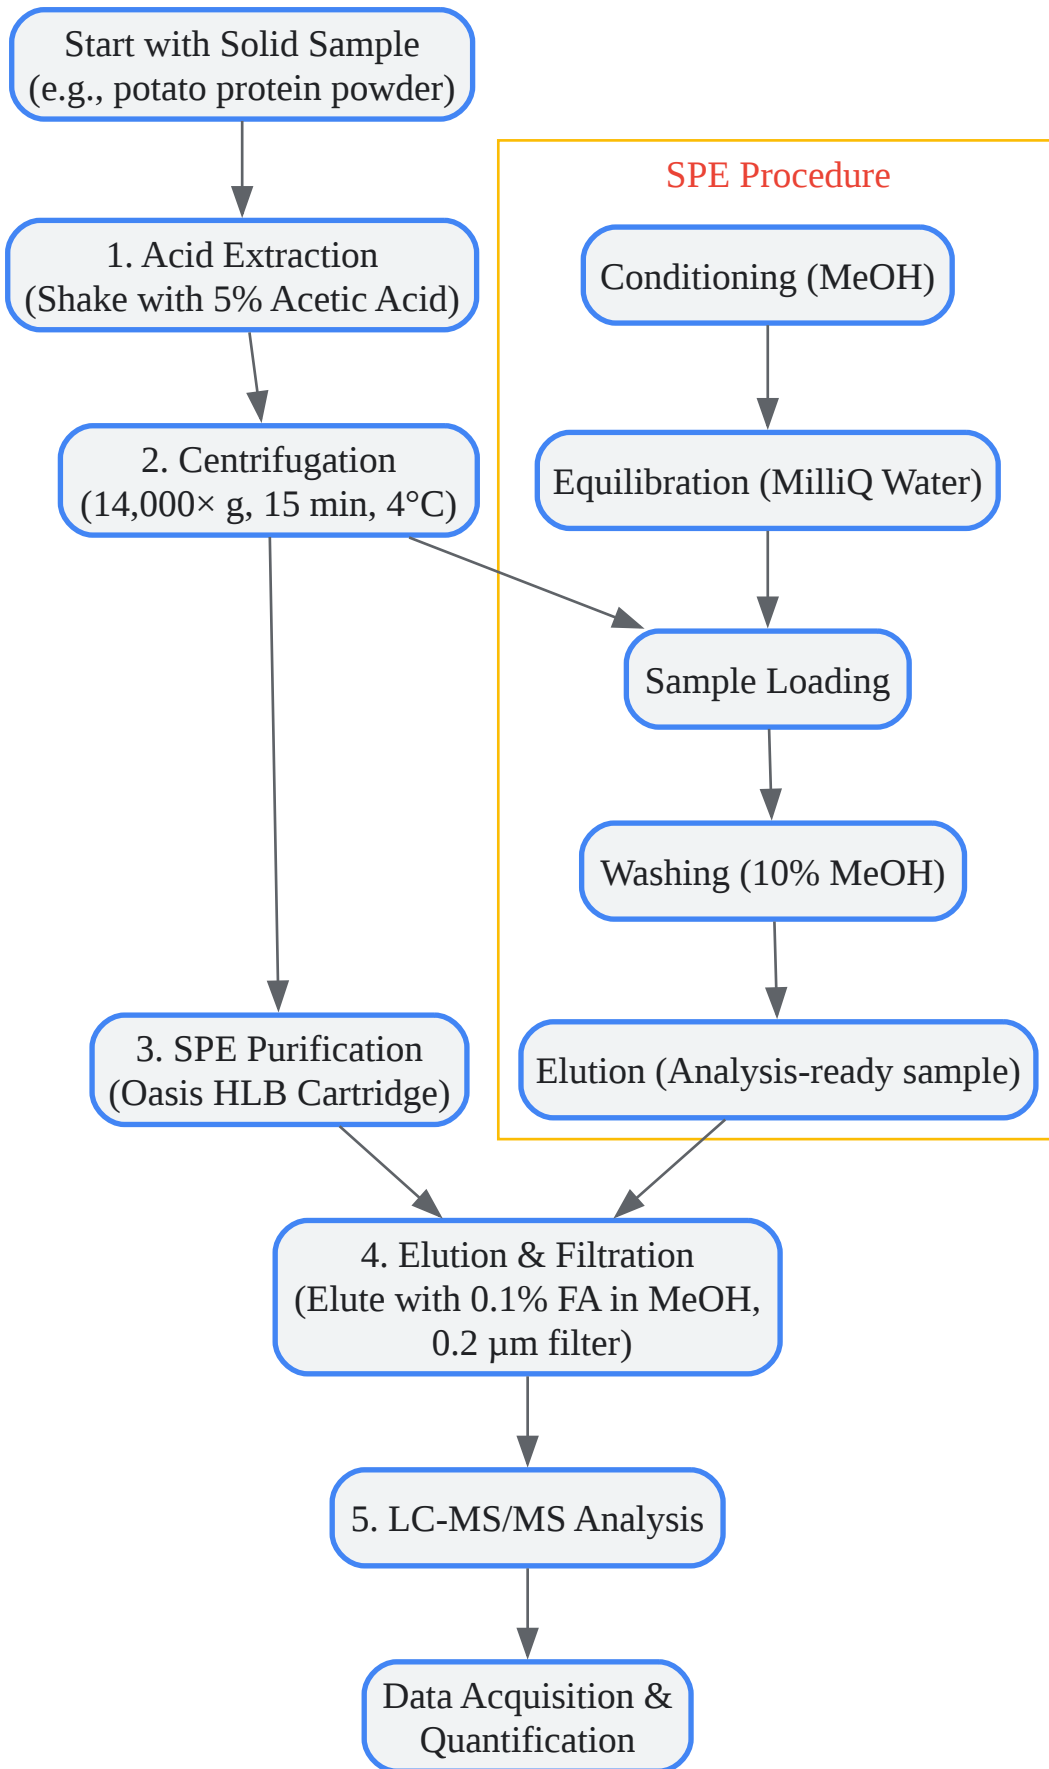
Start with Solid Sample
(e.g., potato protein powder)

1. Acid Extraction
(Shake with 5% Acetic Acid)

2. Centrifugation
(14,000× g, 15 min, 4°C)

3. SPE Purification
(Oasis HLB Cartridge)

SPE Procedure

Conditioning (MeOH)

Equilibration (MilliQ Water)

Sample Loading

Washing (10% MeOH)

Elution (Analysis-ready sample)

4. Elution & Filtration
(Elute with 0.1% FA in MeOH,
0.2 µm filter)

5. LC-MS/MS Analysis

Data Acquisition &
Quantification